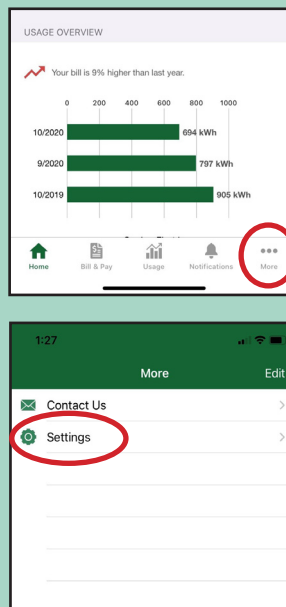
USAGE OVERVIEW

Your bill is 9% higher than last year.

0 200 400 600 800 1000

10/2020 694 kWh

9/2020 797 kWh

10/2019 905 kWh

Home Bill & Pay Usage Notifications More

1:27

More Edit

Contact Us

Settings